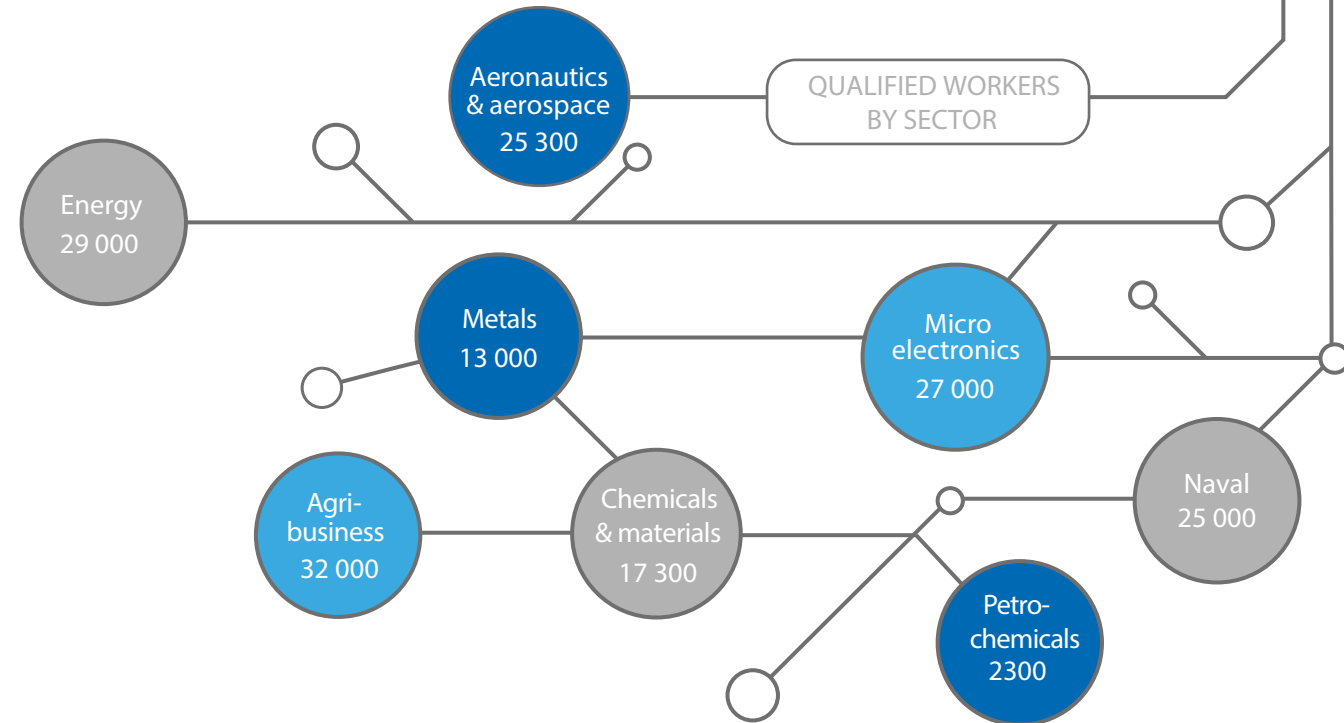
Aeronautics & aerospace 25 300

QUALIFIED WORKERS BY SECTOR

Energy 29 000

Metals 13 000

Micro electronics 27 000

Agribusiness 32 000

Chemicals & materials 17 300

Naval 25 000

Petrochemicals 2300